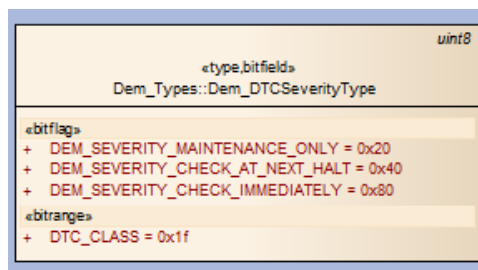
uint8

«type,bitfield»
Dem_Types::Dem_DTCSeverityType

«bitflag»
+ DEM_SEVERITY_MAINTENANCE_ONLY = 0x20
+ DEM_SEVERITY_CHECK_AT_NEXT_HALT = 0x40
+ DEM_SEVERITY_CHECK_IMMEDIATELY = 0x80

«bitrange»
+ DTC_CLASS = 0x1f